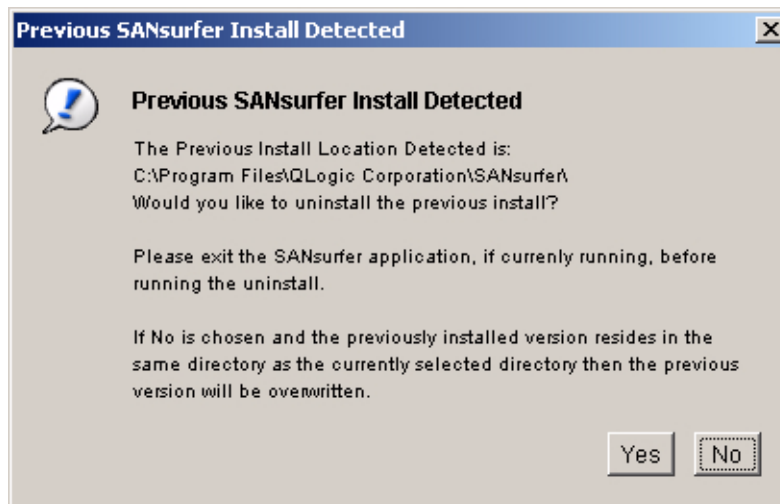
Previous SANsurfer Install Detected

Previous SANsurfer Install Detected

The Previous Install Location Detected is:
C:\Program Files\QLogic Corporation\SANsurfer\
Would you like to uninstall the previous install?

Please exit the SANsurfer application, if currenly running, before running the uninstall.

If No is chosen and the previously installed version resides in the same directory as the currently selected directory then the previous version will be overwritten.

Yes No